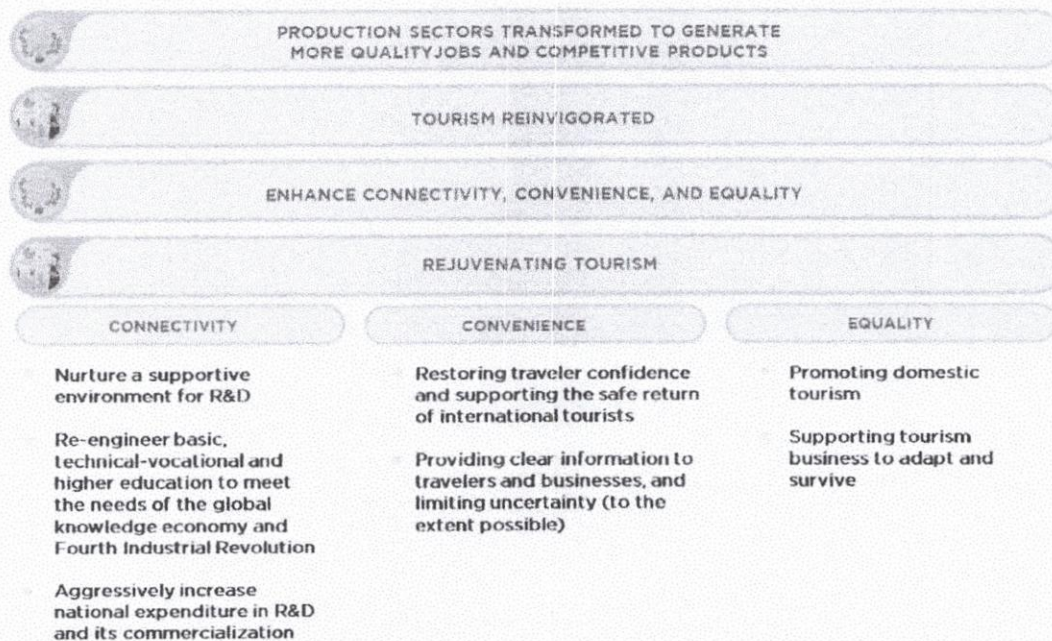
PRODUCTION SECTORS TRANSFORMED TO GENERATE MORE QUALITYJOBS AND COMPETITIVE PRODUCTS

TOURISM REINVIGORATED

ENHANCE CONNECTIVITY, CONVENIENCE, AND EQUALITY

REJUVENATING TOURISM

CONNECTIVITY

Nurture a supportive environment for R&D

Re-engineer basic, technical-vocational and higher education to meet the needs of the global knowledge economy and Fourth Industrial Revolution

Aggressively increase national expenditure in R&D and its commercialization

CONVENIENCE

Restoring traveler confidence and supporting the safe return of international tourists

Providing clear information to travelers and businesses, and limiting uncertainty (to the extent possible)

EQUALITY

Promoting domestic tourism

Supporting tourism business to adapt and survive